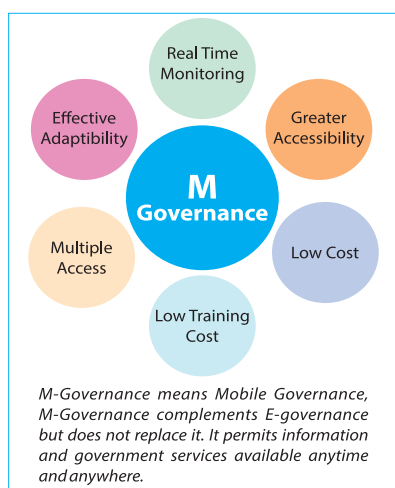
M Governance

Real Time Monitoring

Greater Accessibility

Low Cost

Low Training Cost

Multiple Access

Effective Adaptibility

M-Governance means Mobile Governance, M-Governance complements E-governance but does not replace it. It permits information and government services available anytime and anywhere.